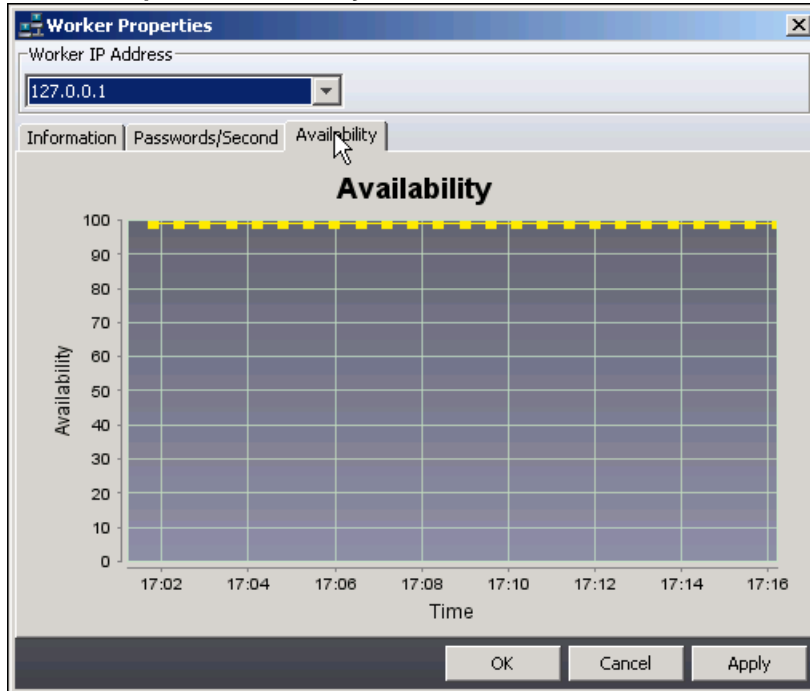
Worker Properties

Worker IP Address

127.0.0.1

Information | Passwords/Second | Availability

Availability

100
90
80
70
60
50
40
30
20
10
0

Availability

17:02 17:04 17:06 17:08 17:10 17:12 17:14 17:16

Time

OK Cancel Apply